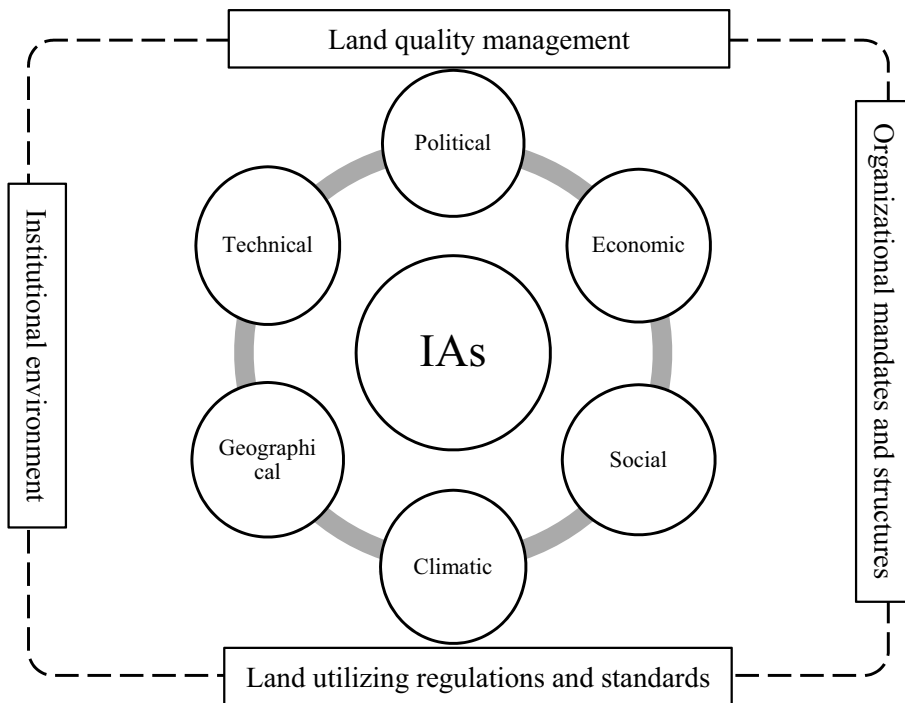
Land quality management

Institutional environment

Organizational mandates and structures

Political

Technical

Economic

IAs

Geographi cal

Social

Climatic

Land utilizing regulations and standards